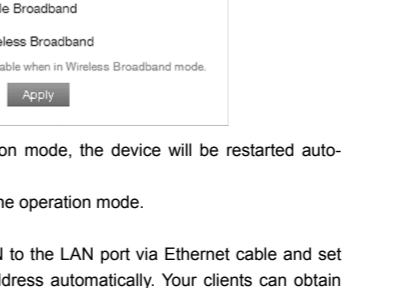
le Broadband

eless Broadband

able when in Wireless Broadband mode.

Apply

on mode, the device will be restarted auto-

he operation mode.

d to the LAN port via Ethernet cable and set

ddress automatically. Your clients can obtain